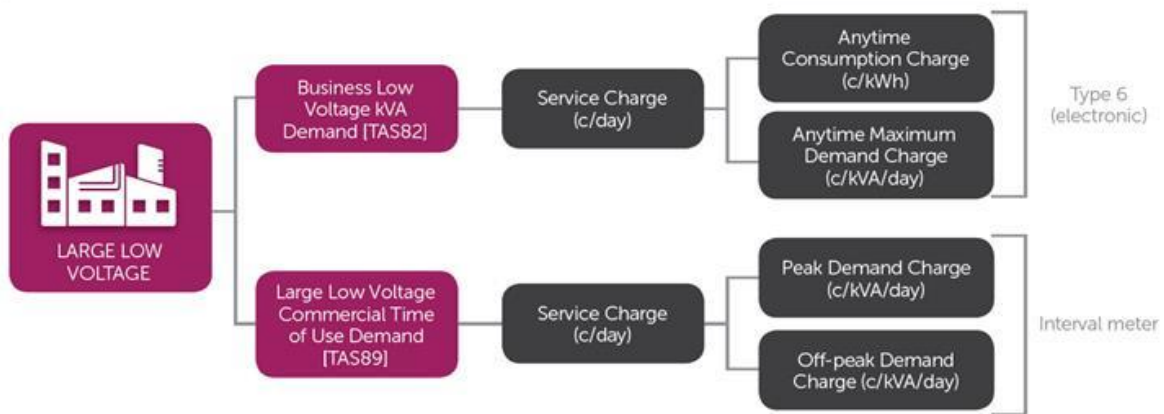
LARGE LOW VOLTAGE

Business Low Voltage kVA Demand [TAS82]

Service Charge (c/day)

Anytime Consumption Charge (c/kWh)

Anytime Maximum Demand Charge (c/kVA/day)

Type 6 (electronic)

Large Low Voltage Commercial Time of Use Demand [TAS89]

Service Charge (c/day)

Peak Demand Charge (c/kVA/day)

Off-peak Demand Charge (c/kVA/day)

Interval meter